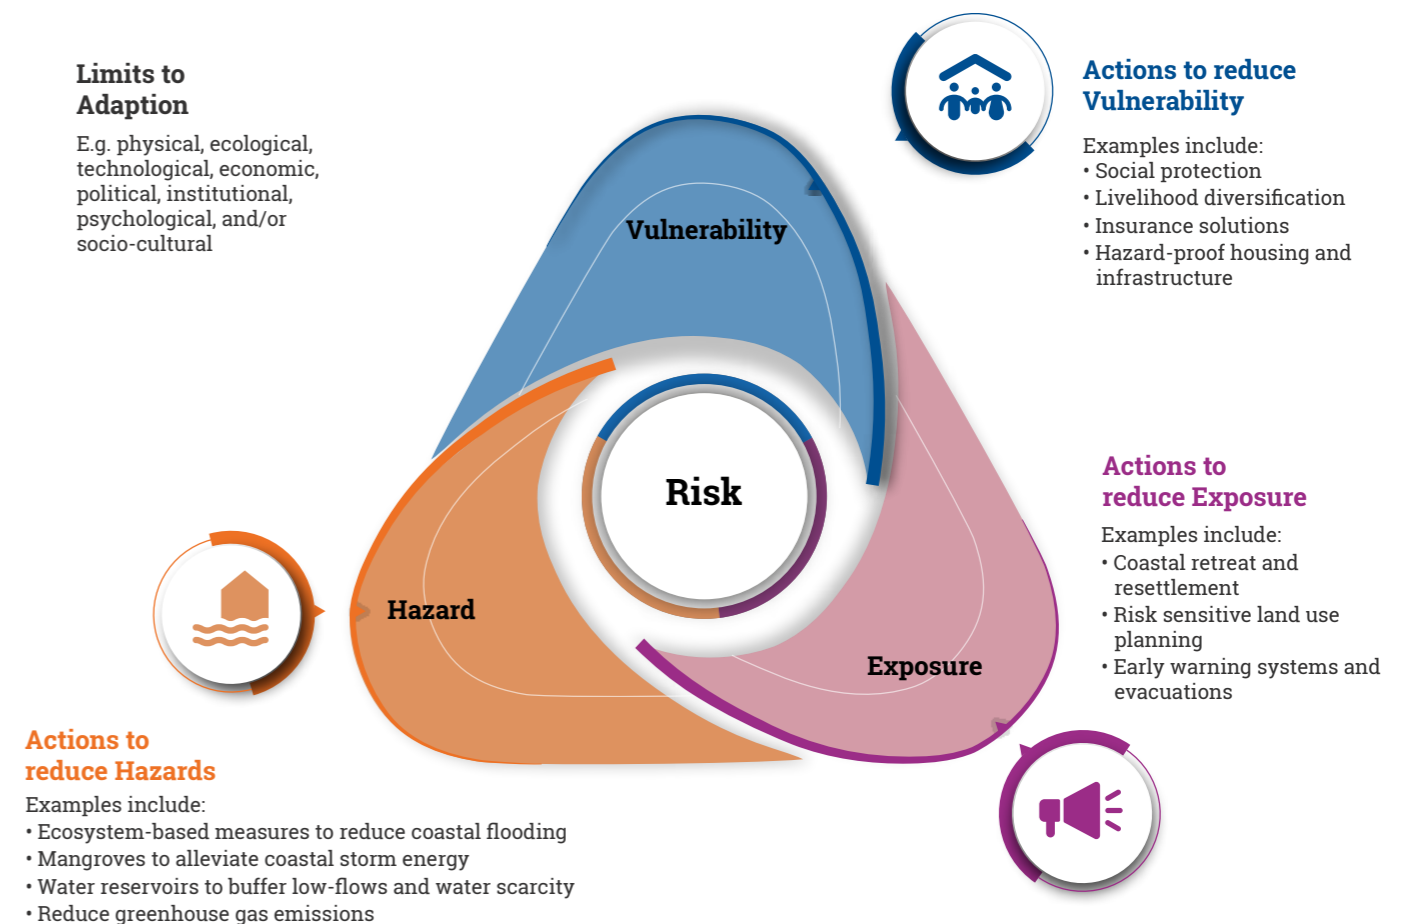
Limits to Adaption

E.g. physical, ecological, technological, economic, political, institutional, psychological, and/or socio-cultural

Actions to reduce Vulnerability

Examples include:
• Social protection
• Livelihood diversification
• Insurance solutions
• Hazard-proof housing and infrastructure

Vulnerability

Risk

Hazard

Exposure

Actions to reduce Exposure

Examples include:
• Coastal retreat and resettlement
• Risk sensitive land use planning
• Early warning systems and evacuations

Actions to reduce Hazards

Examples include:
• Ecosystem-based measures to reduce coastal flooding
• Mangroves to alleviate coastal storm energy
• Water reservoirs to buffer low-flows and water scarcity
• Reduce greenhouse gas emissions